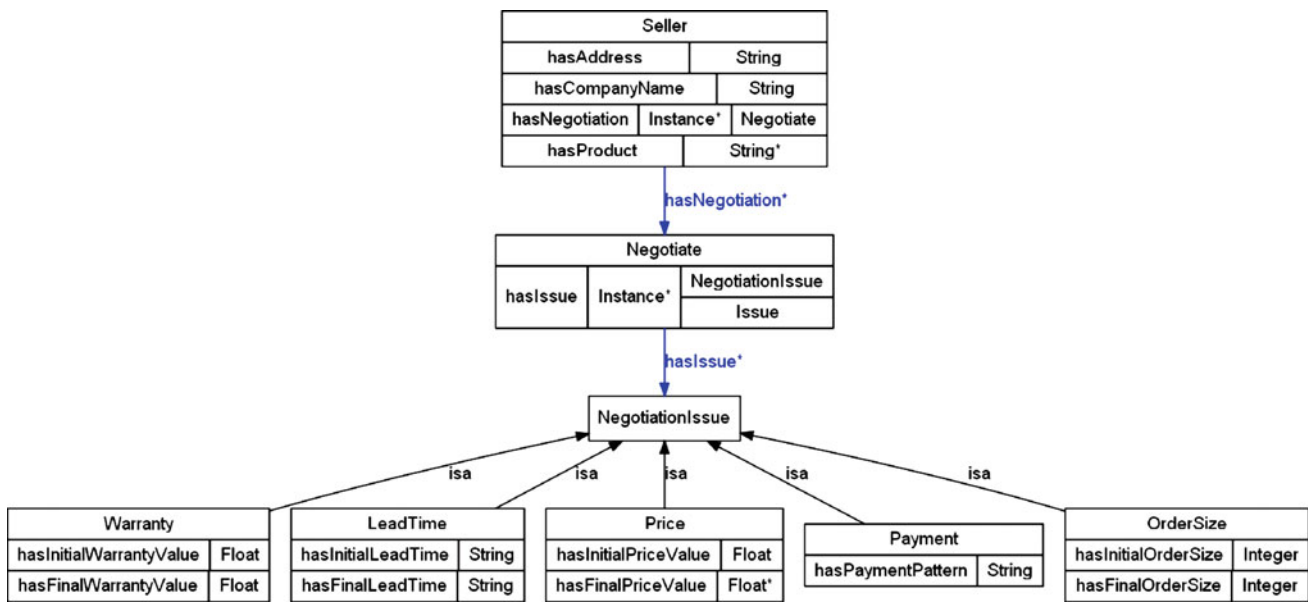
| Seller | | |
|---|---|---|
| hasAddress | String | |
| hasCompanyName | String | |
| hasNegotiation | Instance* | Negotiate |
| hasProduct | String* | |

hasNegotiation*

| Negotiate | | |
|---|---|---|
| hasIssue | Instance* | NegotiationIssue |
| | | Issue |

hasIssue*

NegotiationIssue

isa

isa

isa

isa

isa

| Warranty | |
|---|---|
| hasInitialWarrantyValue | Float |
| hasFinalWarrantyValue | Float |

| LeadTime | |
|---|---|
| hasInitialLeadTime | String |
| hasFinalLeadTime | String |

| Price | |
|---|---|
| hasInitialPriceValue | Float |
| hasFinalPriceValue | Float* |

| Payment | |
|---|---|
| hasPaymentPattern | String |

| OrderSize | |
|---|---|
| hasInitialOrderSize | Integer |
| hasFinalOrderSize | Integer |